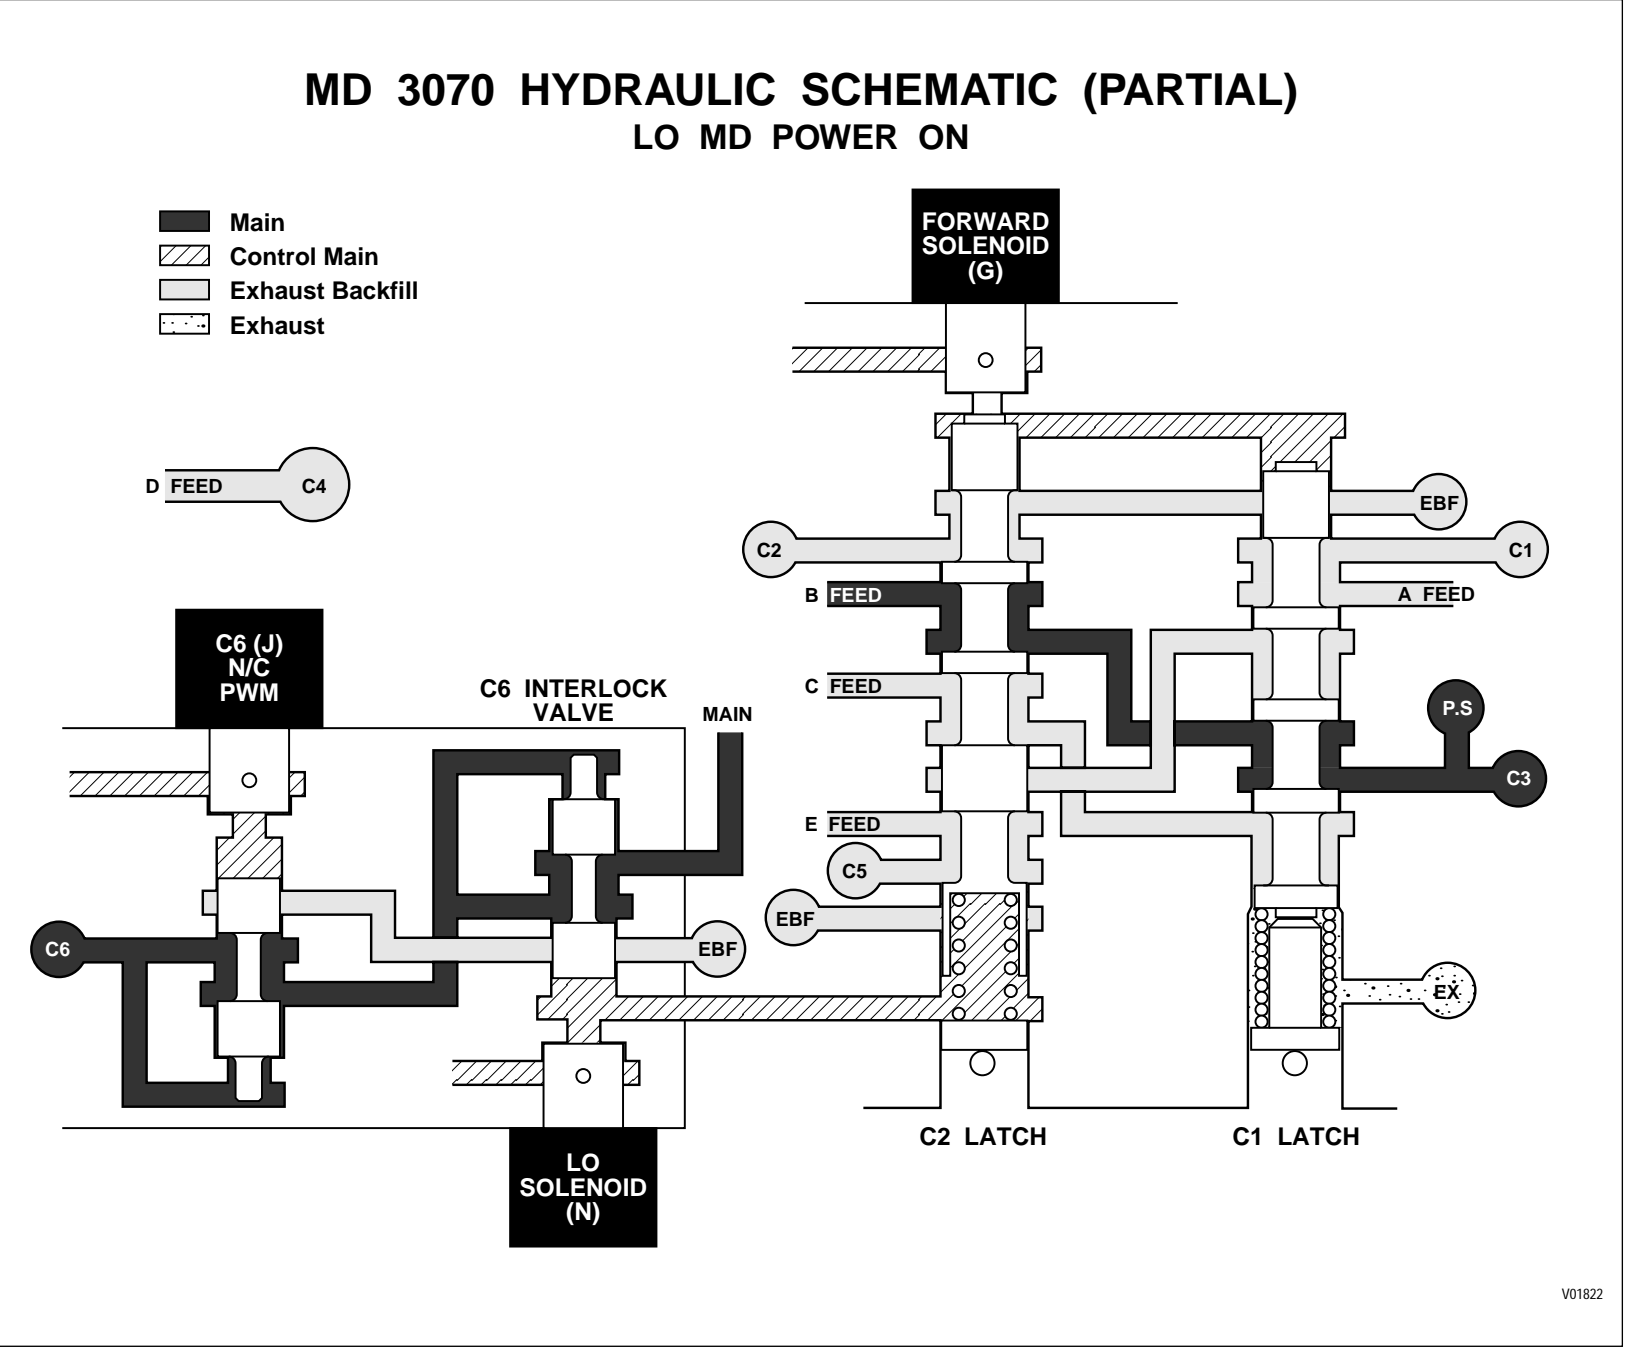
MD 3070 HYDRAULIC SCHEMATIC (PARTIAL)
LO MD POWER ON

Main
Control Main
Exhaust Backfill
Exhaust

FORWARD SOLENOID (G)

D FEED C4

EBF
C2
C1
B FEED
A FEED
C FEED
P.S
C3
E FEED
C5
EBF

C6 (J) N/C PWM

C6 INTERLOCK VALVE

MAIN

C6

EBF

EX

LO SOLENOID (N)

C2 LATCH

C1 LATCH

V01822